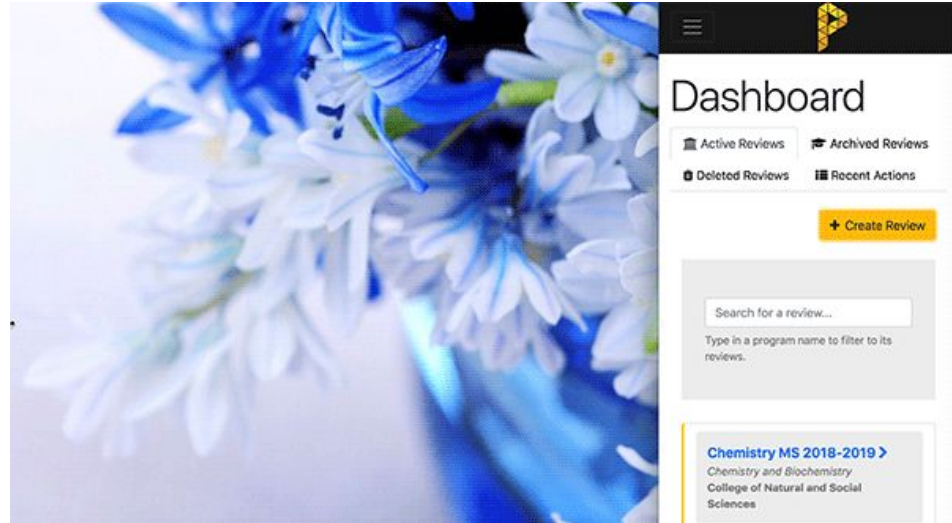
Dashboard

Active Reviews
Archived Reviews
Deleted Reviews
Recent Actions

+ Create Review

Search for a review...

Type in a program name to filter to its reviews.

Chemistry MS 2018-2019 >
Chemistry and Biochemistry
College of Natural and Social Sciences